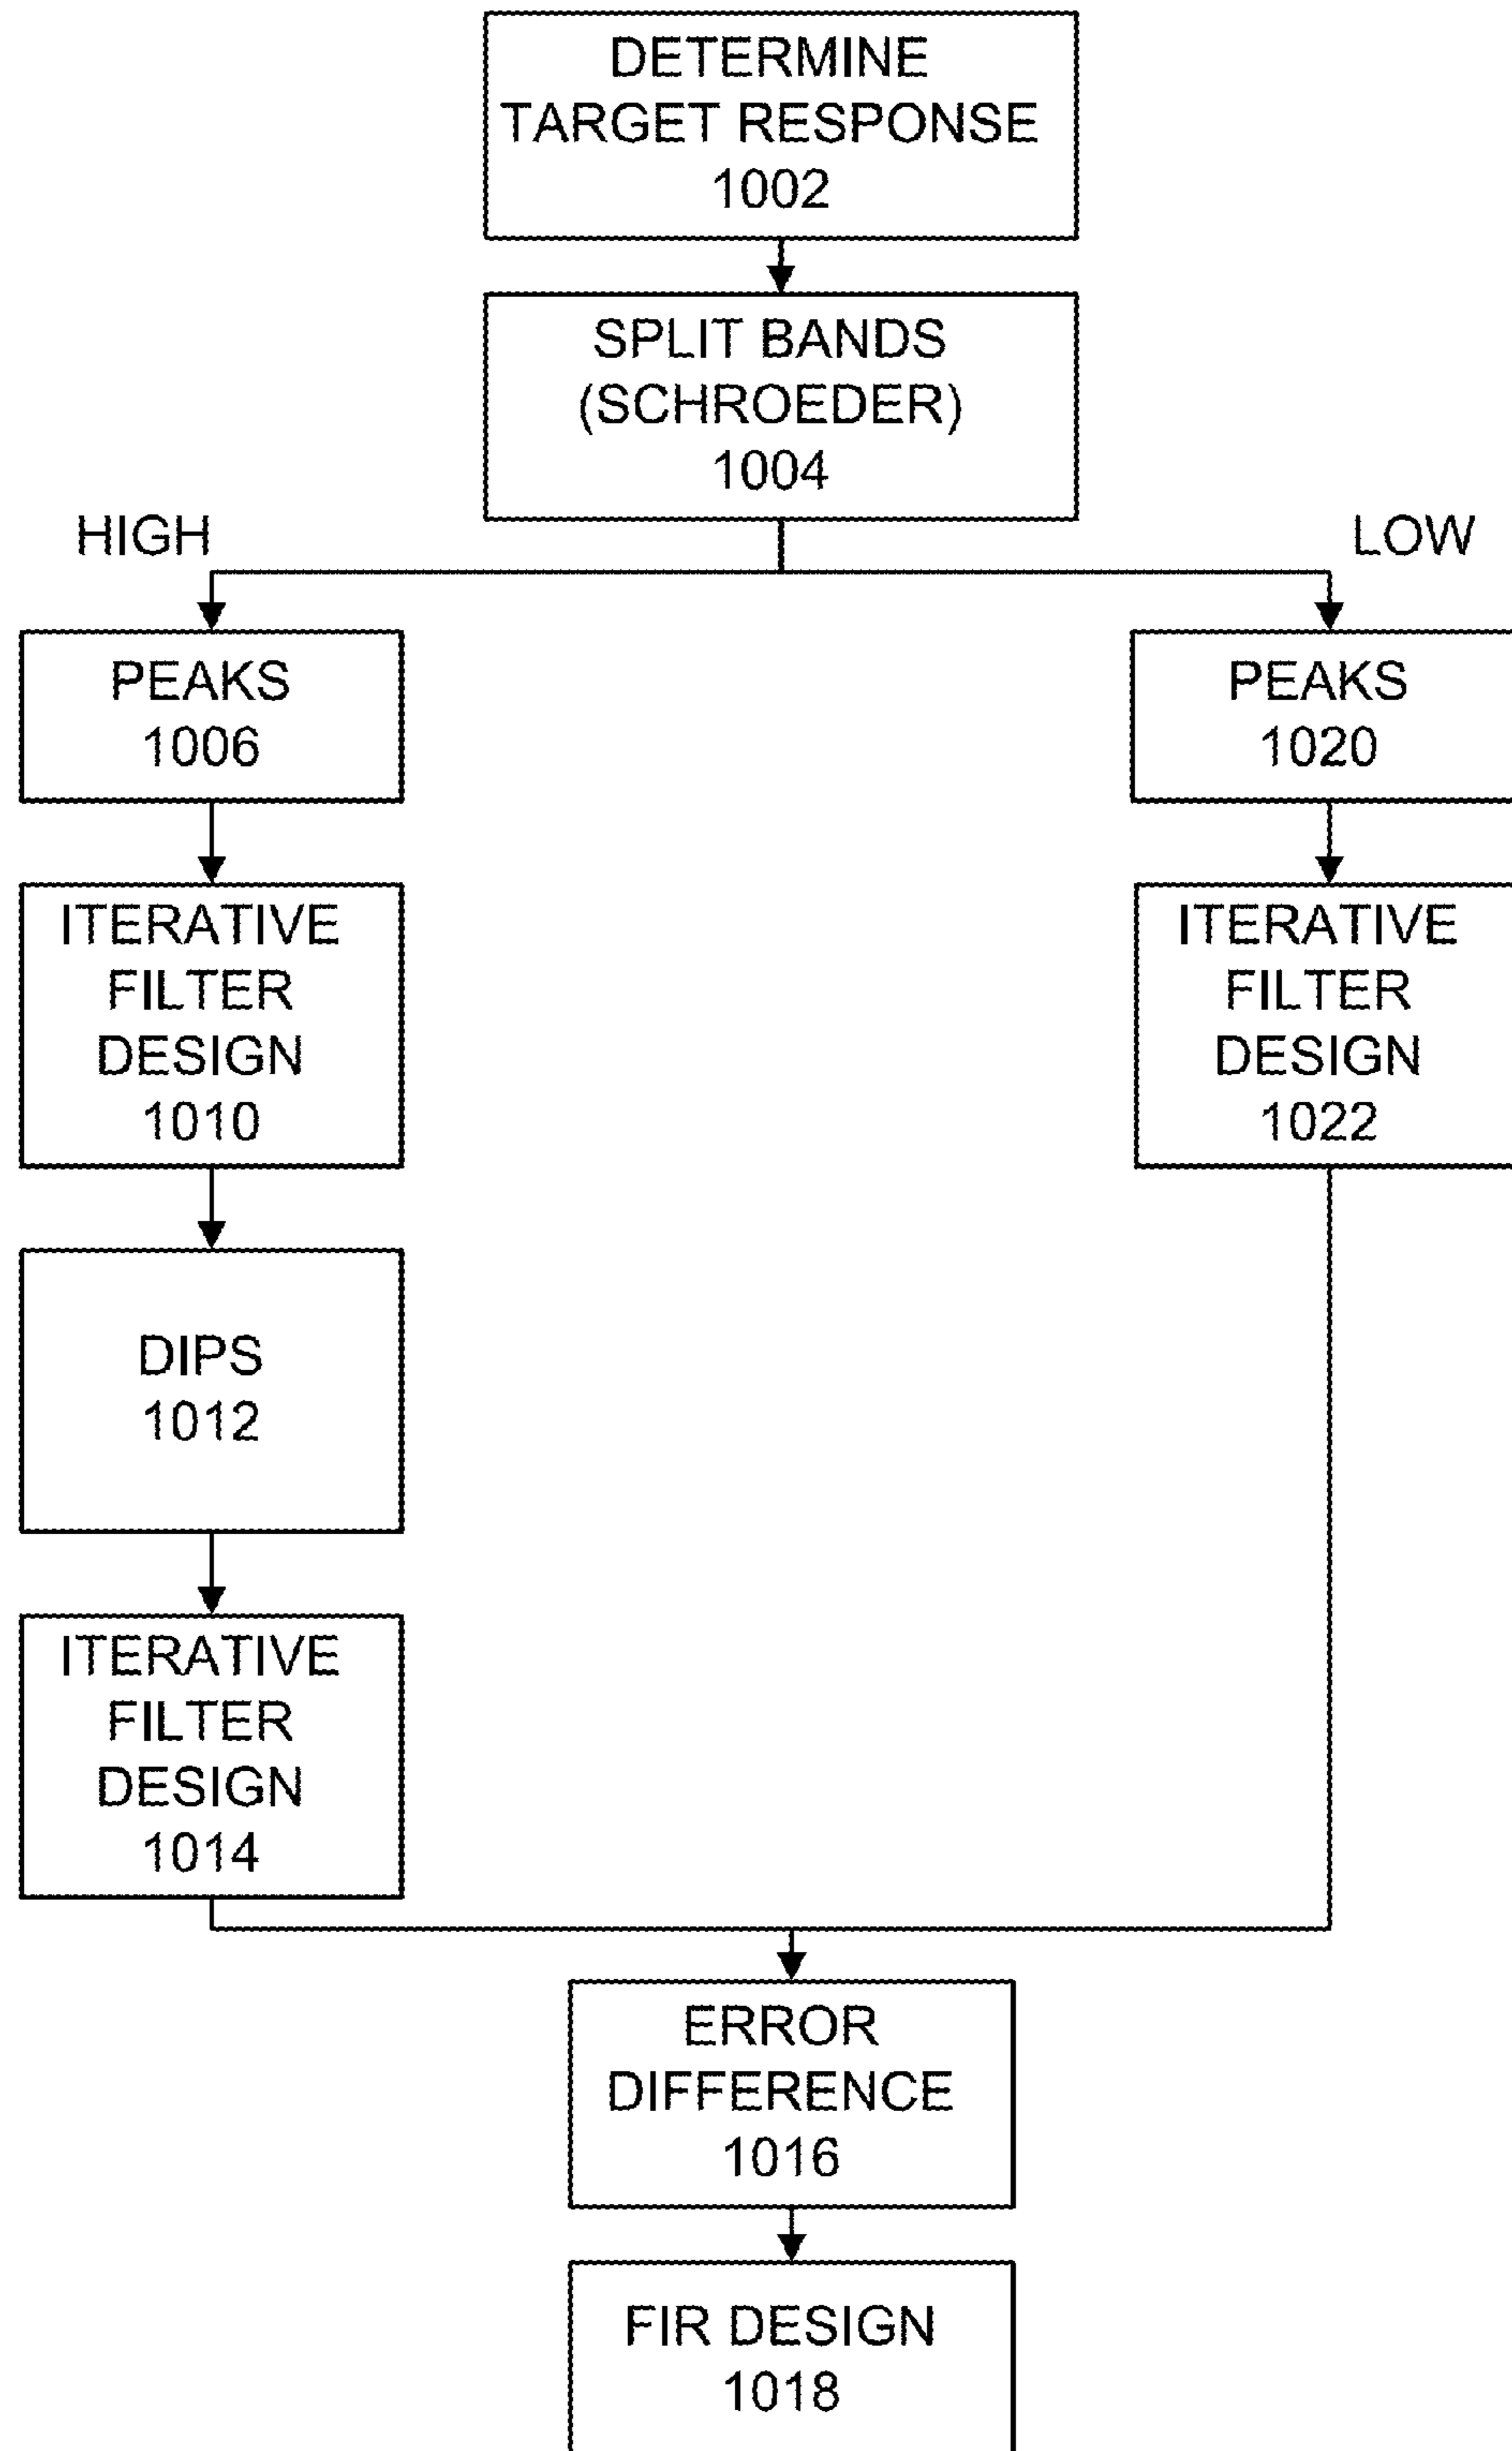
DETERMINE TARGET RESPONSE 1002

SPLIT BANDS (SCHROEDER) 1004

HIGH

LOW

PEAKS 1006

PEAKS 1020

ITERATIVE FILTER DESIGN 1010

ITERATIVE FILTER DESIGN 1022

DIPS 1012

ITERATIVE FILTER DESIGN 1014

ERROR DIFFERENCE 1016

FIR DESIGN 1018